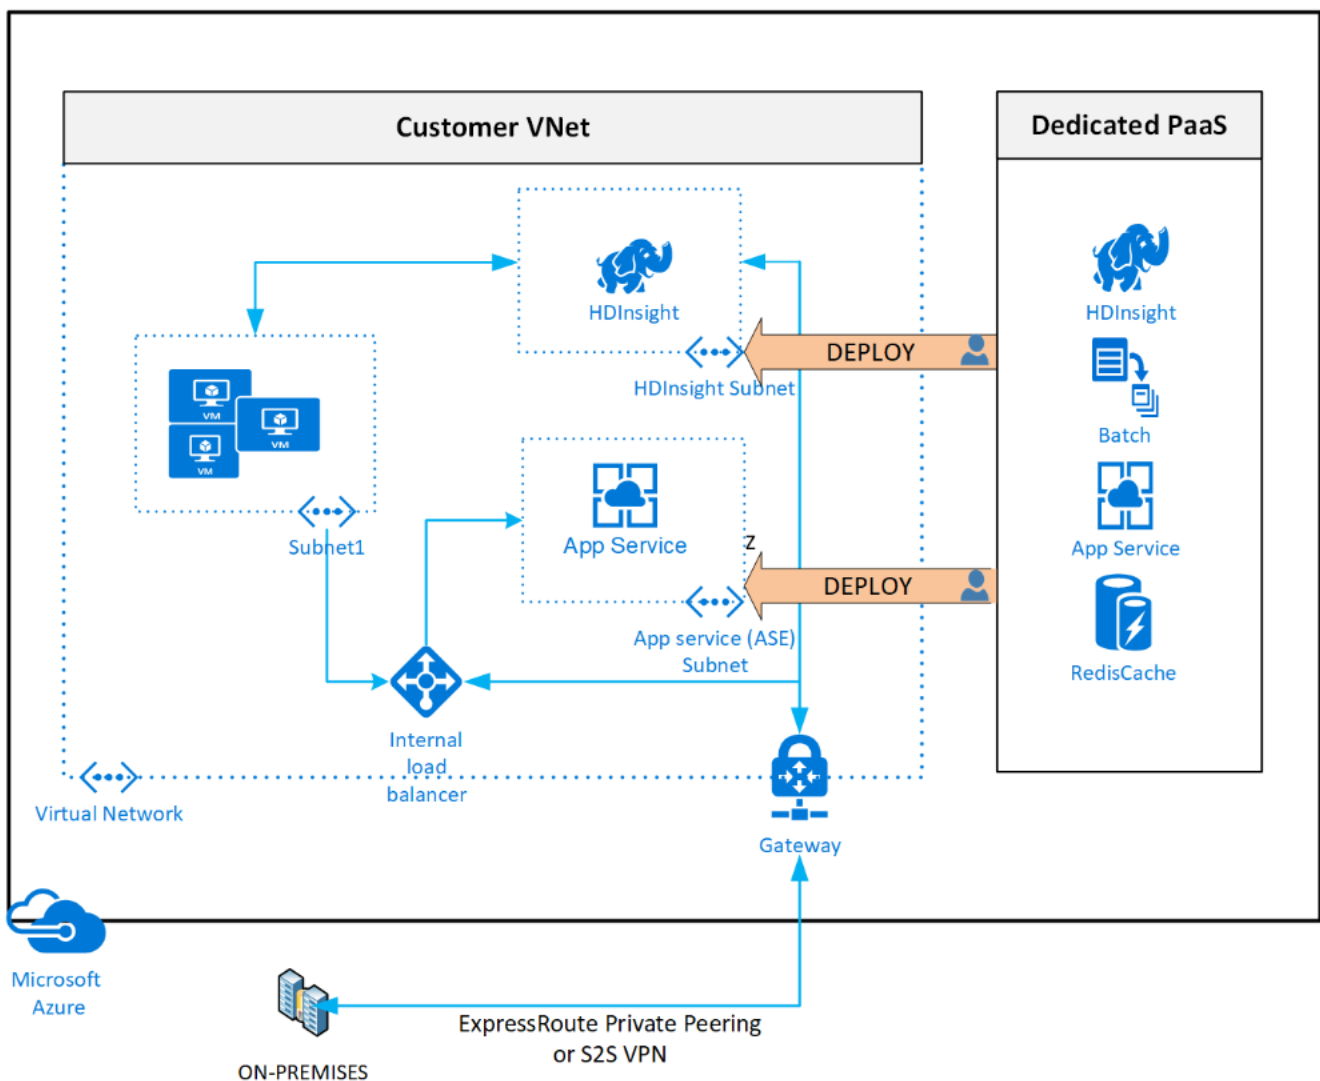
Customer VNet

Dedicated PaaS

HDInsight

VM

VM

VM

DEPLOY

HDInsight Subnet

App Service

Subnet1

z

DEPLOY

App service (ASE) Subnet

Internal load balancer

Virtual Network

Gateway

HDInsight

Batch

App Service

RedisCache

Microsoft Azure

ON-PREMISES

ExpressRoute Private Peering or S2S VPN